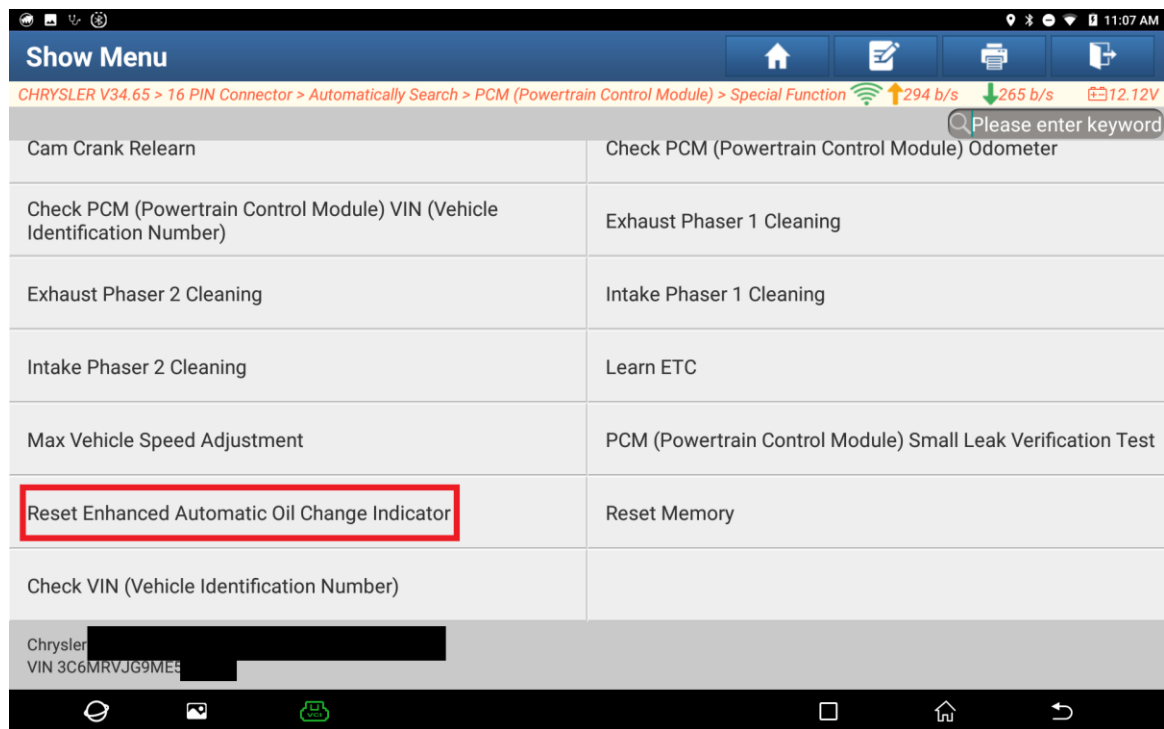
11:07 AM

Show Menu

CHRYSLER V34.65 > 16 PIN Connector > Automatically Search > PCM (Powertrain Control Module) > Special Function 294 b/s 265 b/s 12.12V

Please enter keyword

| | |
|---|---|
| Cam Crank Relearn | Check PCM (Powertrain Control Module) Odometer |
| Check PCM (Powertrain Control Module) VIN (Vehicle Identification Number) | Exhaust Phaser 1 Cleaning |
| Exhaust Phaser 2 Cleaning | Intake Phaser 1 Cleaning |
| Intake Phaser 2 Cleaning | Learn ETC |
| Max Vehicle Speed Adjustment | PCM (Powertrain Control Module) Small Leak Verification Test |
| Reset Enhanced Automatic Oil Change Indicator | Reset Memory |
| Check VIN (Vehicle Identification Number) | |

Chrysler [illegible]
VIN 3C6MRVJG9ME5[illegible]

VCI